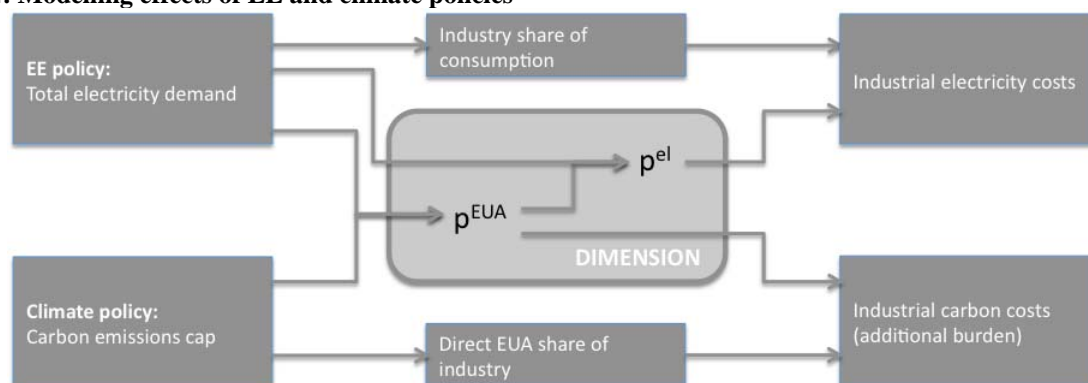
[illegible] Modeling effects of EE and climate policies

EE policy:
Total electricity demand

Industry share of consumption

Industrial electricity costs

$p^{el}$

$p^{EUA}$

DIMENSION

Climate policy:
Carbon emissions cap

Direct EUA share of industry

Industrial carbon costs (additional burden)